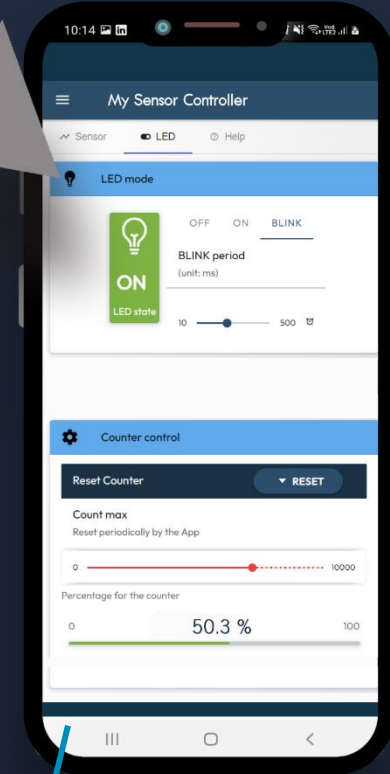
10:14

My Sensor Controller

Sensor LED Help

LED mode

ON
LED state

OFF ON BLINK

BLINK period
(unit: ms)

10 500

Counter control

Reset Counter
RESET

Count max
Reset periodically by the App

0 10000

Percentage for the counter

0 50.3 % 100